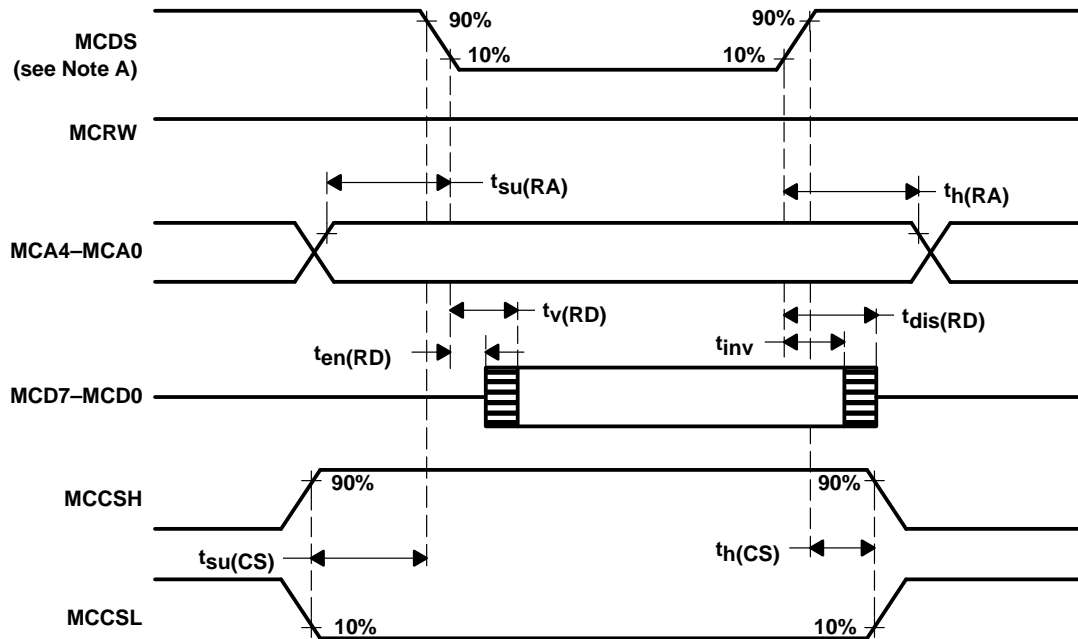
MCDS
(see Note A)

90%

10%

90%

10%

MCRW

$t_{su(RA)}$

$t_{h(RA)}$

MCA4–MCA0

$t_{v(RD)}$

$t_{dis(RD)}$

$t_{en(RD)}$

$t_{inv}$

MCD7–MCD0

MCCSH

90%

90%

$t_{su(CS)}$

$t_{h(CS)}$

MCCSL

10%

10%